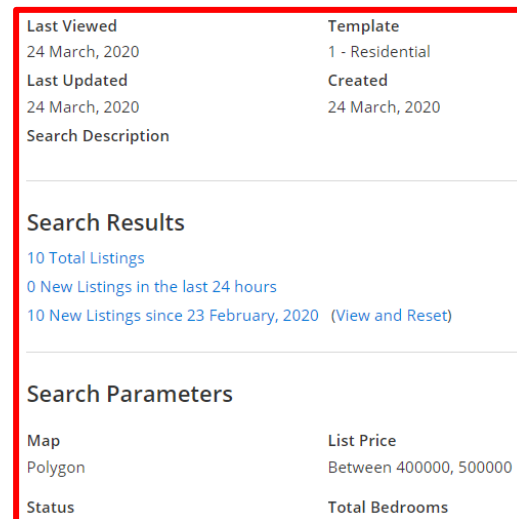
Last Viewed
24 March, 2020

Template
1 - Residential

Last Updated
24 March, 2020

Created
24 March, 2020

Search Description

Search Results

10 Total Listings
0 New Listings in the last 24 hours
10 New Listings since 23 February, 2020 (View and Reset)

Search Parameters

Map
Polygon

List Price
Between 400000, 500000

Status

Total Bedrooms